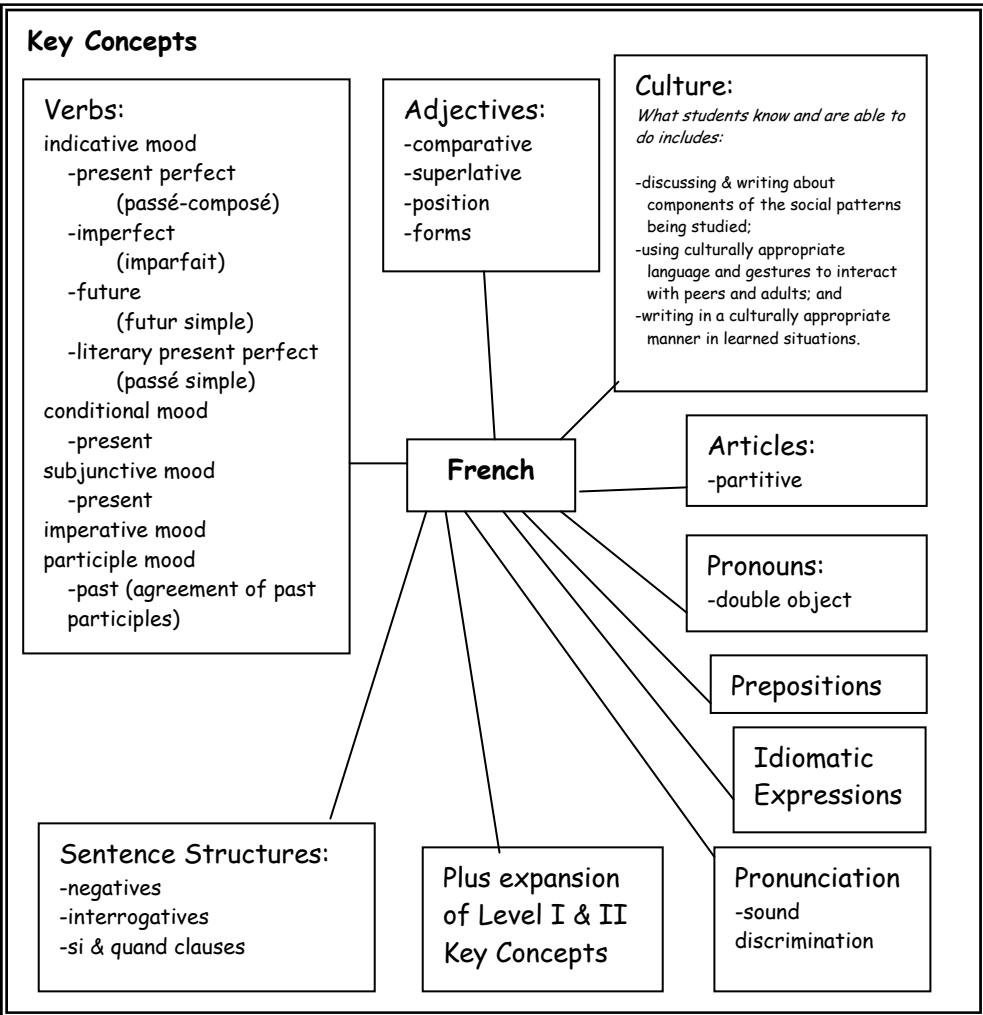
Key Concepts

Verbs:
indicative mood
-present perfect
(passé-composé)
-imperfect
(imparfait)
-future
(futur simple)
-literary present perfect
(passé simple)
conditional mood
-present
subjunctive mood
-present
imperative mood
participle mood
-past (agreement of past participles)

Adjectives:
-comparative
-superlative
-position
-forms

Culture:
What students know and are able to do includes:

-discussing & writing about components of the social patterns being studied;
-using culturally appropriate language and gestures to interact with peers and adults; and
-writing in a culturally appropriate manner in learned situations.

French

Articles:
-partitive

Pronouns:
-double object

Prepositions

Idiomatic Expressions

Sentence Structures:
-negatives
-interrogatives
-si & quand clauses

Plus expansion of Level I & II Key Concepts

Pronunciation
-sound discrimination